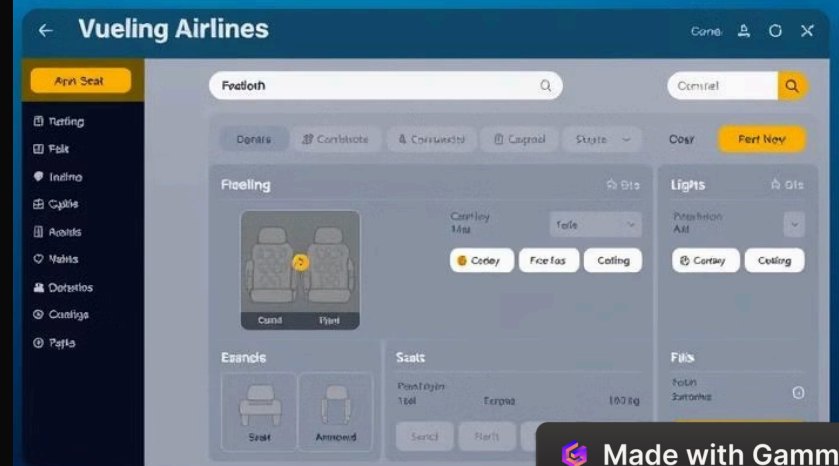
← Vueling Airlines

Cone. O ✕

Apni Seat

Ttating

Fble

Indmo

Cgitis

Acaids

Vabis

Dottstios

Contigs

Paths

Fedloth

Comrel

Denare

Combtiote

Comsundel

Cagrool

Styste

Cosy

Fert Nov

Fteeling

Gts

Cantloy Mist

Tafe

Cordey

Fice fas

Calting

Cand

Plinl

Lights

Gts

Pinchlion Aitl

Cortay

Colling

Esands

Seat

Anmored

Sasts

Pand ryen

1tal

Terpad

100 lg

Sanct

Nerlt

Flis

Potin

Zutortie

Made with Gamm